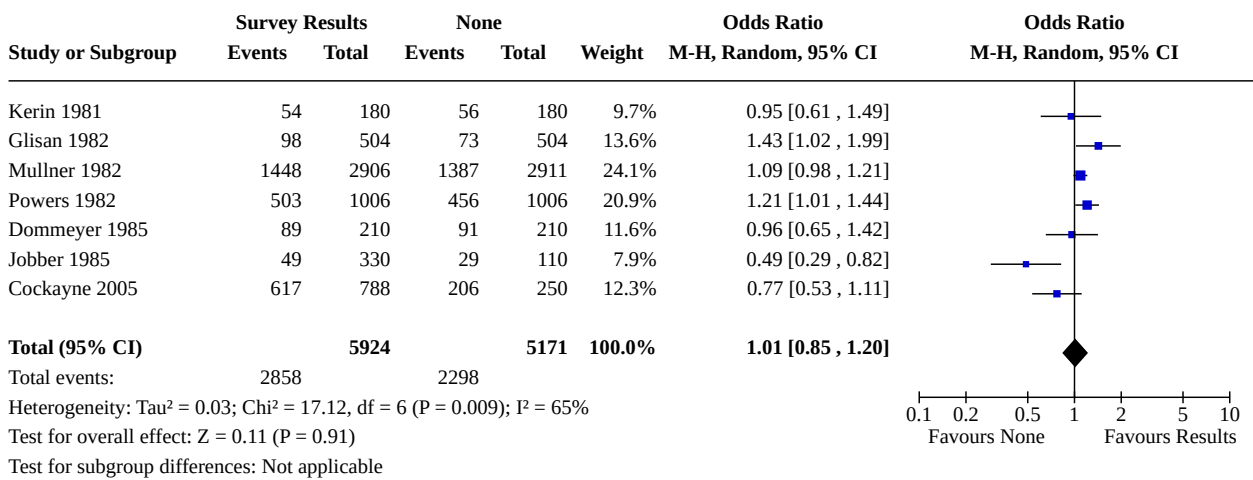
| Study or Subgroup | Survey Results Events | Survey Results Total | None Events | None Total | Weight | Odds Ratio M-H, Random, 95% CI | Odds Ratio M-H, Random, 95% CI |
|---|---|---|---|---|---|---|---|
| Kerin 1981 | 54 | 180 | 56 | 180 | 9.7% | 0.95 [0.61 , 1.49] | |
| Glisan 1982 | 98 | 504 | 73 | 504 | 13.6% | 1.43 [1.02 , 1.99] | |
| Mullner 1982 | 1448 | 2906 | 1387 | 2911 | 24.1% | 1.09 [0.98 , 1.21] | |
| Powers 1982 | 503 | 1006 | 456 | 1006 | 20.9% | 1.21 [1.01 , 1.44] | |
| Dommeyer 1985 | 89 | 210 | 91 | 210 | 11.6% | 0.96 [0.65 , 1.42] | |
| Jobber 1985 | 49 | 330 | 29 | 110 | 7.9% | 0.49 [0.29 , 0.82] | |
| Cockayne 2005 | 617 | 788 | 206 | 250 | 12.3% | 0.77 [0.53 , 1.11] | |
| **Total (95% CI)** | | **5924** | | **5171** | **100.0%** | **1.01 [0.85 , 1.20]** | |
| Total events: | 2858 | | 2298 | | | | |

Heterogeneity: Tau² = 0.03; Chi² = 17.12, df = 6 (P = 0.009); I² = 65%
Test for overall effect: Z = 0.11 (P = 0.91)
Test for subgroup differences: Not applicable

0.1 0.2 0.5 1 2 5 10
Favours None Favours Results